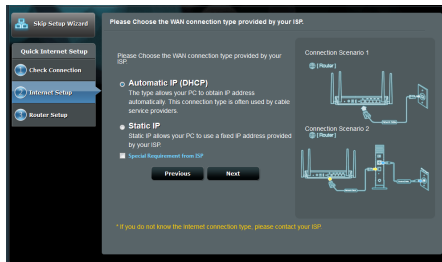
Skip Setup Wizard

Quick Internet Setup

Check Connection

Internet Setup

Router Setup

Please Choose the WAN connection type provided by your ISP.

Please Choose the WAN connection type provided by your ISP.

Automatic IP (DHCP)
The type allows your PC to obtain IP address automatically. This connection type is often used by cable service providers.

Static IP
Static IP allows your PC to use a fixed IP address provided by your ISP.

Special Requirement from ISP

Previous

Next

Connection Scenario 1

Router

Connection Scenario 2

Router

* If you do not know the Internet connection type, please contact your ISP.